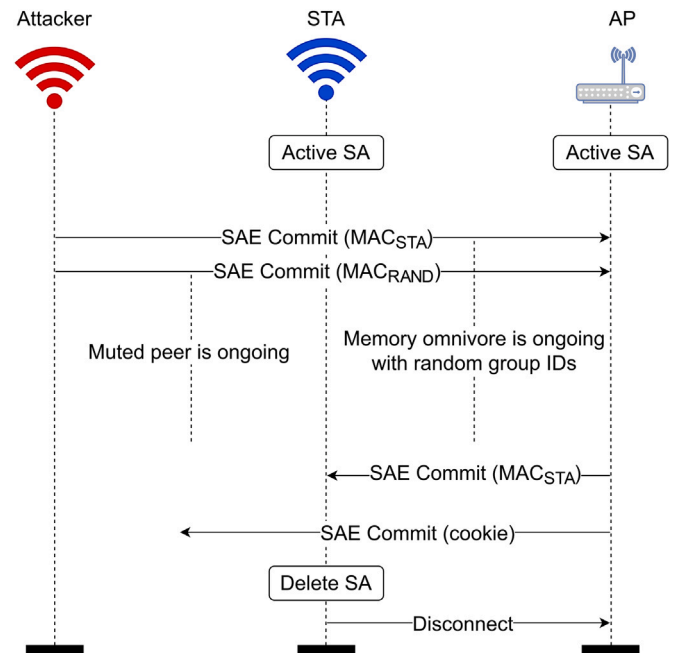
Attacker

STA

AP

Active SA

Active SA

SAE Commit ($MAC_{STA}$)

SAE Commit ($MAC_{RAND}$)

Muted peer is ongoing

Memory omnivore is ongoing with random group IDs

SAE Commit ($MAC_{STA}$)

SAE Commit (cookie)

Delete SA

Disconnect